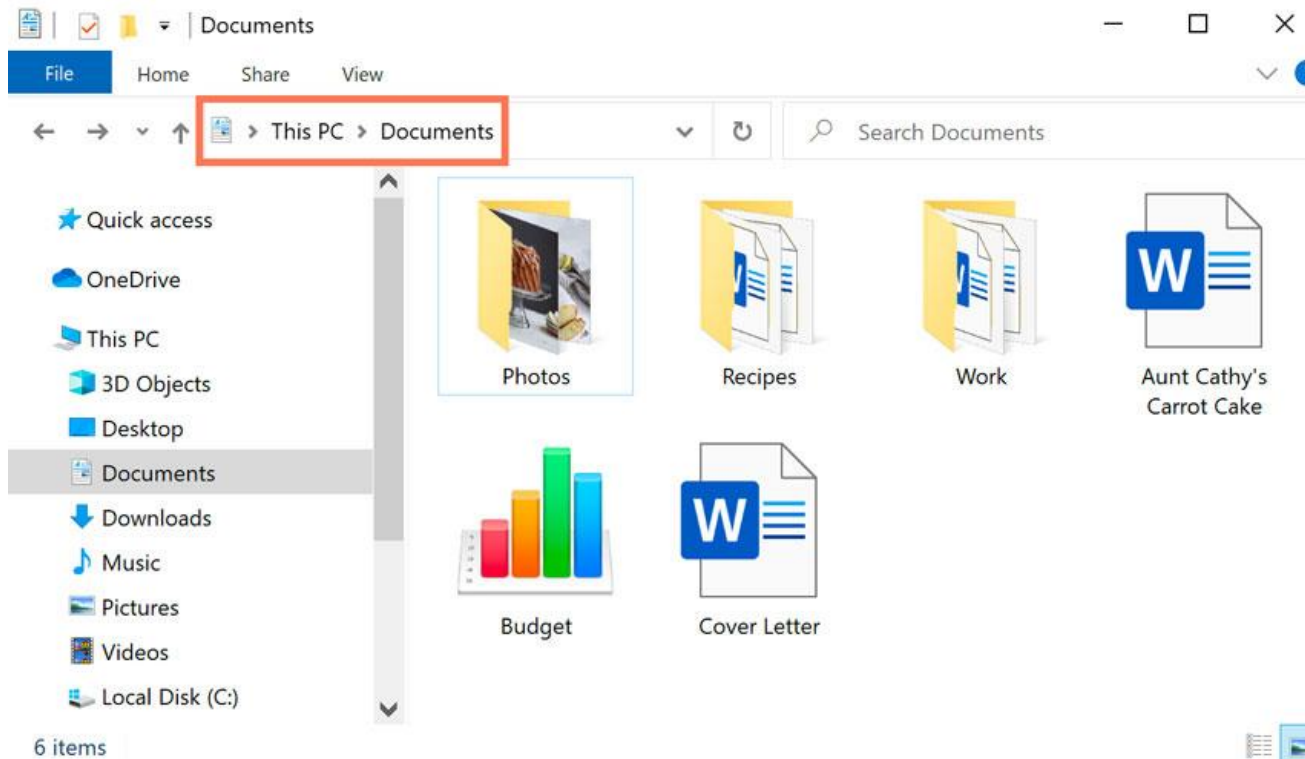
Documents

File Home Share View

> This PC > Documents

Search Documents

Quick access
OneDrive
This PC
3D Objects
Desktop
Documents
Downloads
Music
Pictures
Videos
Local Disk (C:)

Photos
Recipes
Work
Aunt Cathy's Carrot Cake
Budget
Cover Letter

6 items